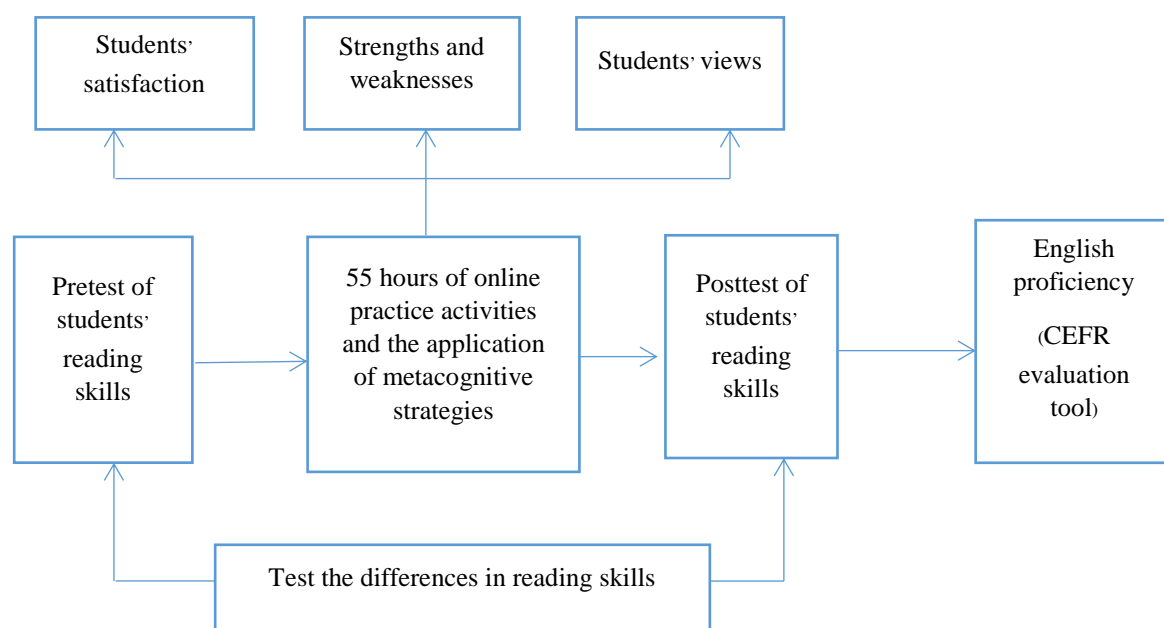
Students' satisfaction

Strengths and weaknesses

Students' views

Pretest of students' reading skills

55 hours of online practice activities and the application of metacognitive strategies

Posttest of students' reading skills

English proficiency (CEFR evaluation tool)

Test the differences in reading skills